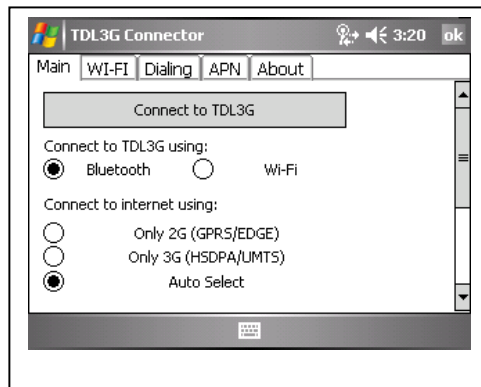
TDL3G Connector 3:20 ok

Main | WI-FI | Dialing | APN | About

Connect to TDL3G

Connect to TDL3G using:
Bluetooth
Wi-Fi

Connect to internet using:
Only 2G (GPRS/EDGE)
Only 3G (HSDPA/UMTS)
Auto Select